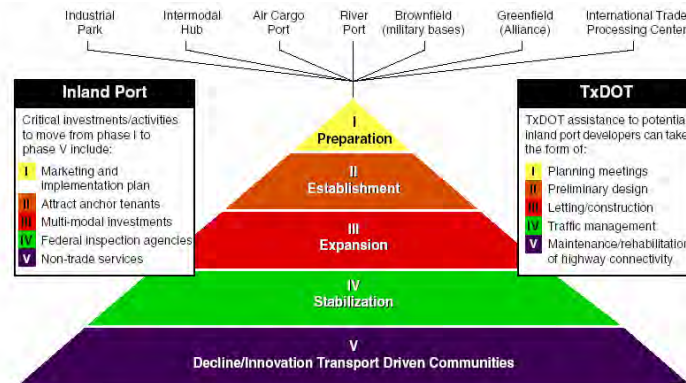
Industrial Park

Intermodal Hub

Air Cargo Port

River Port

Brownfield (military bases)

Greenfield (Alliance)

International Trade Processing Center

Inland Port

Critical investments/activities to move from phase I to phase V include:

I Marketing and implementation plan

II Attract anchor tenants

III Multi-modal investments

IV Federal inspection agencies

V Non-trade services

I Preparation

II Establishment

III Expansion

IV Stabilization

V Decline/Innovation Transport Driven Communities

TxDOT

TxDOT assistance to potentia inland port developers can take the form of:

I Planning meetings

II Preliminary design

III Letting/construction

IV Traffic management

V Maintenance/rehabilitation of highway connectivity